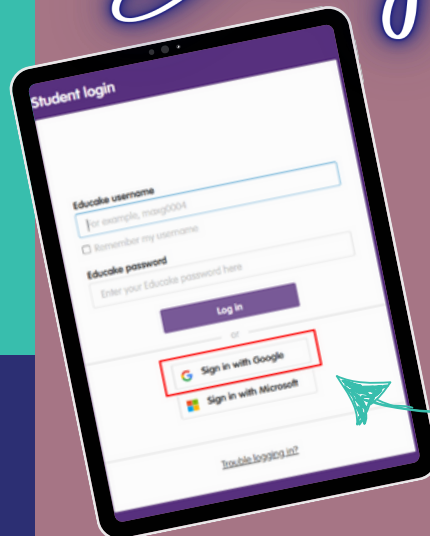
Student login

Educake username

For example, maxg0004

Remember my username

Educake password

Enter your Educake password here

Log in

or

Sign in with Google

Sign in with Microsoft

Trouble logging in?